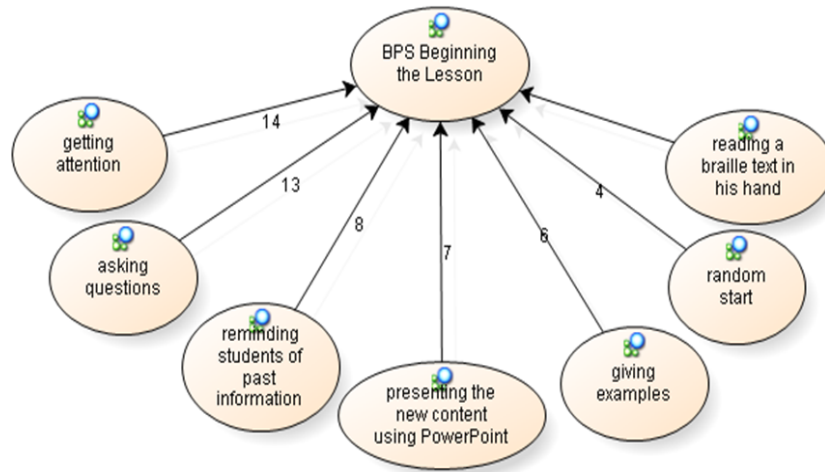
BPS Beginning the Lesson

getting attention

14

asking questions

13

reminding students of past information

8

presenting the new content using PowerPoint

7

giving examples

6

random start

4

reading a braille text in his hand